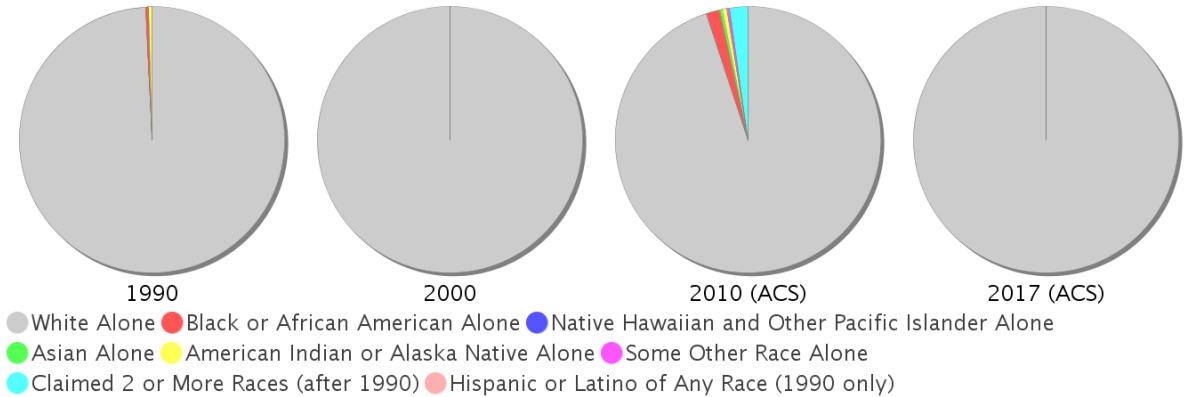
1990
2000
2010 (ACS)
2017 (ACS)

White Alone Black or African American Alone Native Hawaiian and Other Pacific Islander Alone
Asian Alone American Indian or Alaska Native Alone Some Other Race Alone
Claimed 2 or More Races (after 1990) Hispanic or Latino of Any Race (1990 only)